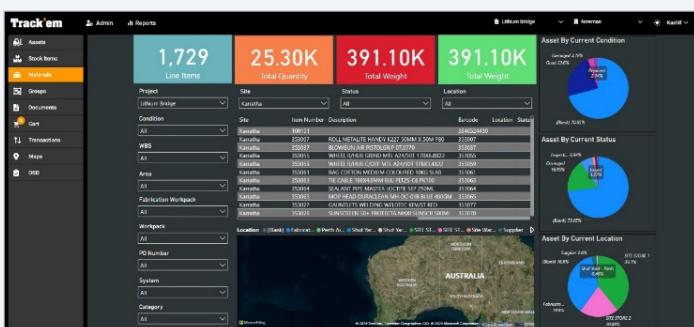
Track'em

Admin
Reports
Lithium Bridge
foreman
Kashif

Assets
Stock Items
Materials
Groups
Documents
Cart
Transactions
Maps
OBD

1,729
Line Items

25.30K
Total Quantity

391.10K
Total Weight

391.10K
Total Weight

Asset By Current Condition

Damaged 4.8%
Good 23.68%
(Blank) 70.53%

Project
Lithium Bridge

Site
Karratha

Status
All

Location
All

Condition
All

WBS
All

Area
All

Fabrication Workpack
All

Workpack
All

PO Number
All

System
All

Category
All

| Site | Item Number | Description | Barcode | Location | Status |
|---|---|---|---|---|---|
| Karratha | 109121 | | 3440524450 | | |
| Karratha | 310007 | ROLL METALITE HANDY K227 30MM X 50M F90 | 310007 | | |
| Karratha | 310037 | BLOWGUN AIR PISTOLGRIP 0T2770 | 310037 | | |
| Karratha | 310055 | WHEEL 1UHER GRIND MIL A24/50T 178X6.4X22 | 310055 | | |
| Karratha | 310056 | WHEEL 1UHER C/OFF MIL A24/50T 178X1.6X22 | 310056 | | |
| Karratha | 310061 | RAG COTTON MEDIUM COLOURED 10KG SLAB | 310061 | | |
| Karratha | 310063 | TIE CABLE 100X4.8MM BLU PLT2S-C6 PK100 | 310063 | | |
| Karratha | 310064 | SEALANT PIPE MASTIX LOCTITE 567 250ML | 310064 | | |
| Karratha | 310065 | MOP HEAD DURACLEAN MH-DC-CHR BLUE 400GM | 310065 | | |
| Karratha | 310077 | GAUNTLETS WELDING WELDTEC KEVLST RED | 310077 | | |
| Karratha | 310078 | SUNSCREEN 50+ PROTECTA MAXI SUNSCR 500ML | 310078 | | |

Asset By Current Status

Frozen K... 4.74%
Damaged 19.95%
Repaired 2.31%
(Blank) 73.00%

Location
(Blank)
Fabricat...
Perth Ai...
Shut Yar...
Shut Yar...
SITE ST...
SITE ST...
Site War...
Supplier

AUSTRALIA

Asset By Current Location

Supplier 4.4%
(Blank) 35.8%
Shut Yard - Trench 8.4%
SITE STORE 1
Fabricatio...
SITE STORE 2

Microsoft Bing
© 2024 TomTom, Earthstar Geographics SIO, © 2024 Microsoft Corporation